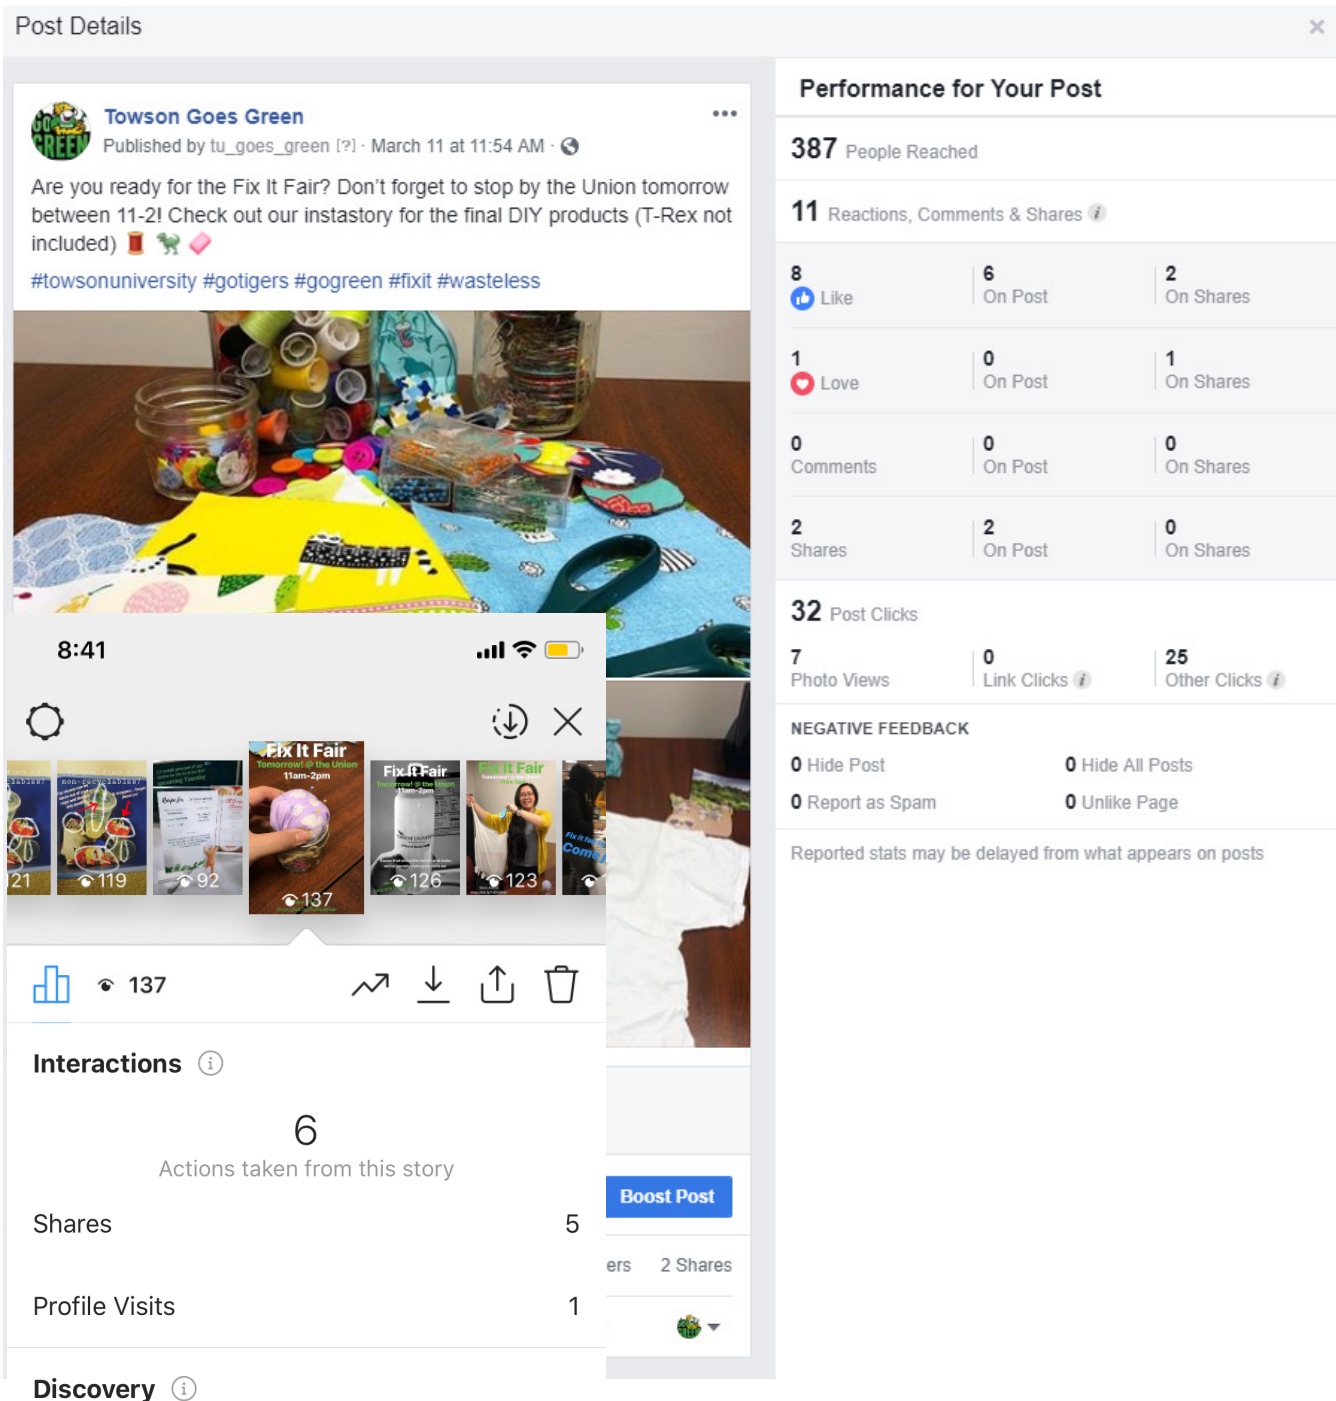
Post Details

×

Towson Goes Green
Published by tu_goes_green [?] · March 11 at 11:54 AM ·

Are you ready for the Fix It Fair? Don't forget to stop by the Union tomorrow between 11-2! Check out our instastory for the final DIY products (T-Rex not included) 🧵 🦖 🩹
#towsonuniversity #gotigers #gogreen #fixit #wasteless

8:41

Fix It Fair
Tomorrow! @ the Union
11am-2pm

Fix It Fair
Fix It Fair

21
119
92
137
126
123

137

Interactions

6
Actions taken from this story

Shares 5

Profile Visits 1

Discovery

Boost Post

ers 2 Shares

Performance for Your Post

387 People Reached

11 Reactions, Comments & Shares

| 8 Like | 6 On Post | 2 On Shares |
|---|---|---|
| 1 Love | 0 On Post | 1 On Shares |
| 0 Comments | 0 On Post | 0 On Shares |
| 2 Shares | 2 On Post | 0 On Shares |

32 Post Clicks

| 7 Photo Views | 0 Link Clicks | 25 Other Clicks |
|---|---|---|

NEGATIVE FEEDBACK

0 Hide Post
0 Hide All Posts
0 Report as Spam
0 Unlike Page

Reported stats may be delayed from what appears on posts